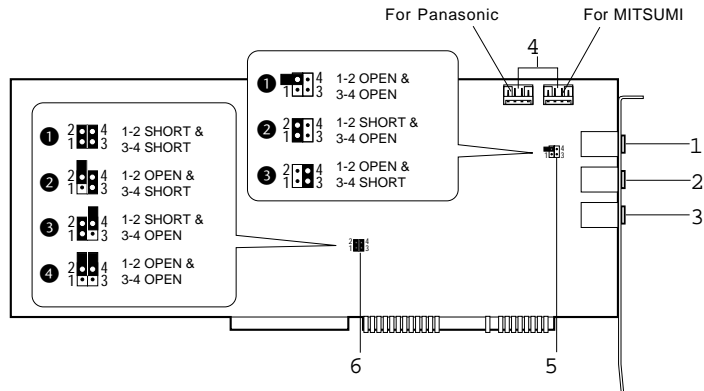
For Panasonic

For MITSUMI

4

❶ 4 1 3 1-2 OPEN & 3-4 OPEN

❷ 2 4 1 3 1-2 SHORT & 3-4 OPEN

❸ 2 4 1 3 1-2 OPEN & 3-4 SHORT

❶ 2 4 1 3 1-2 SHORT & 3-4 SHORT

❷ 2 4 1 3 1-2 OPEN & 3-4 SHORT

❸ 2 4 1 3 1-2 SHORT & 3-4 OPEN

❹ 2 4 1 3 1-2 OPEN & 3-4 OPEN

1

2

3

6

5